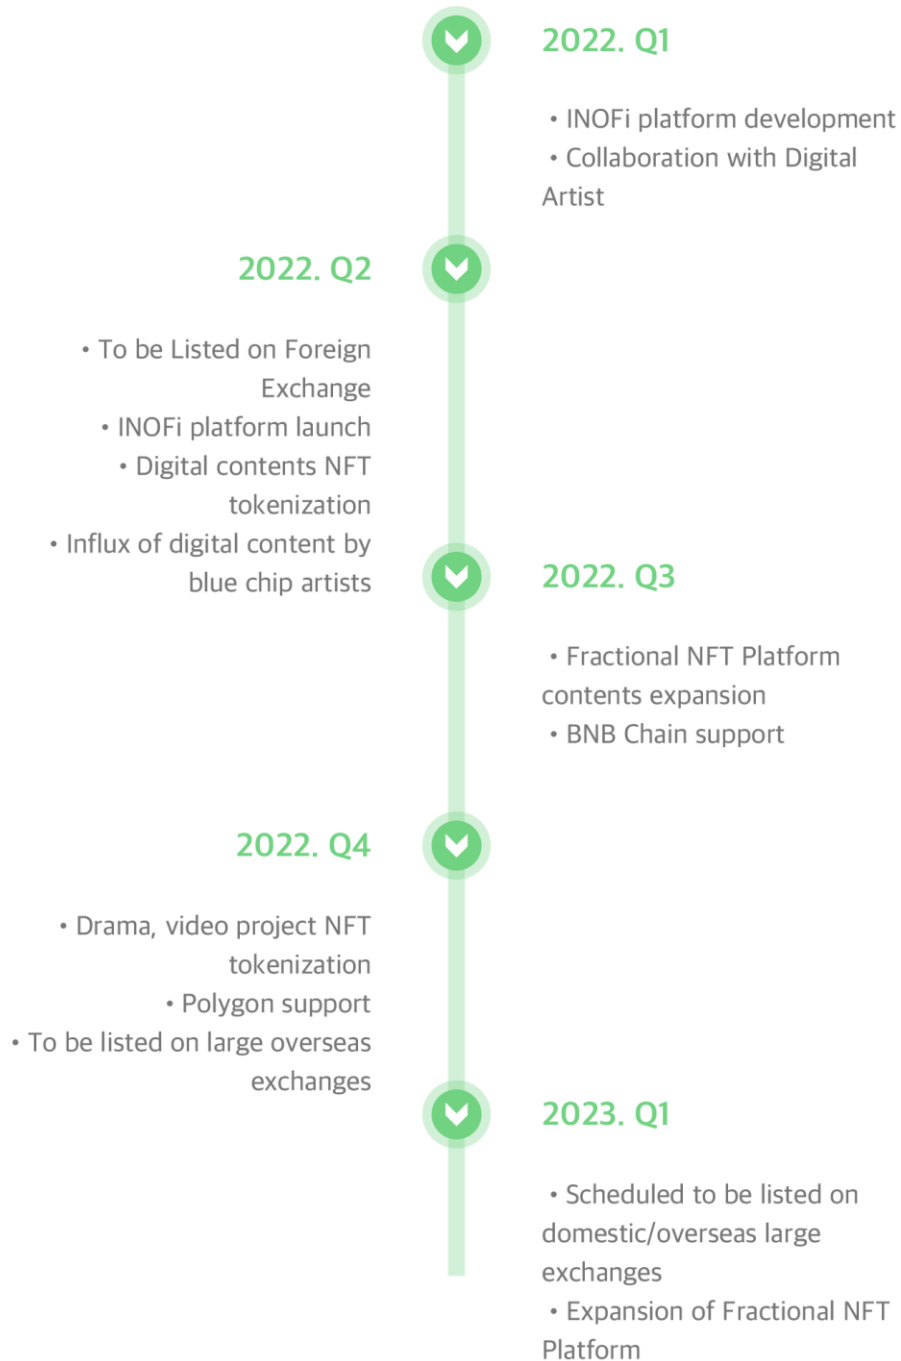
2022. Q1

• INOFi platform development
• Collaboration with Digital Artist

2022. Q2

• To be Listed on Foreign Exchange
• INOFi platform launch
• Digital contents NFT tokenization
• Influx of digital content by blue chip artists

2022. Q3

• Fractional NFT Platform contents expansion
• BNB Chain support

2022. Q4

• Drama, video project NFT tokenization
• Polygon support
• To be listed on large overseas exchanges

2023. Q1

• Scheduled to be listed on domestic/overseas large exchanges
• Expansion of Fractional NFT Platform